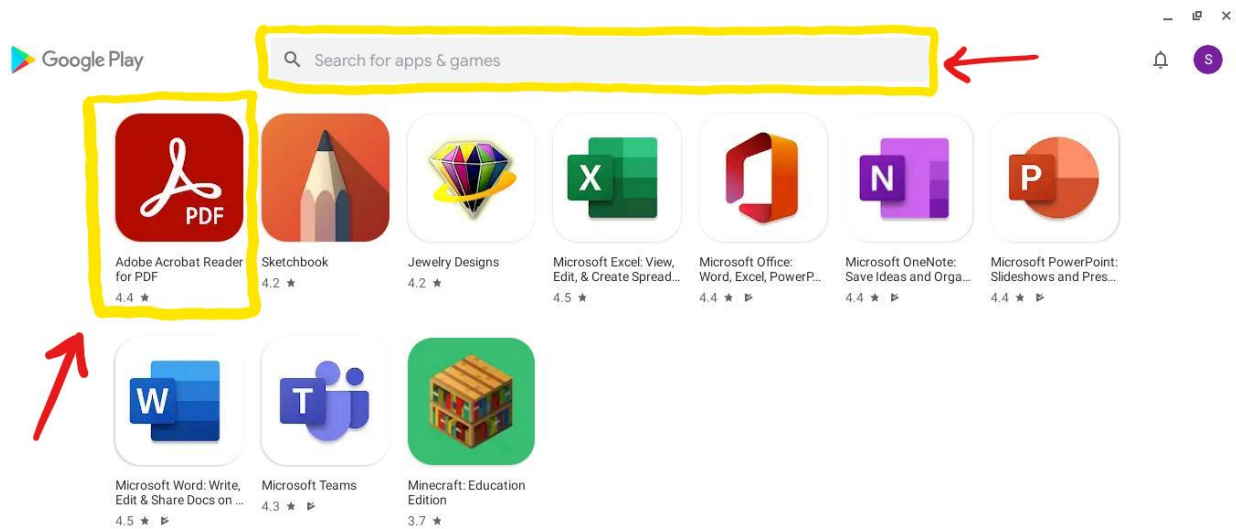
Google Play

Search for apps & games

S

PDF

Adobe Acrobat Reader for PDF
4.4 ★

Sketchbook
4.2 ★

Jewelry Designs
4.2 ★

X

Microsoft Excel: View, Edit, & Create Spread...
4.5 ★

Microsoft Office: Word, Excel, PowerP...
4.4 ★

N

Microsoft OneNote: Save Ideas and Orga...
4.4 ★

P

Microsoft PowerPoint: Slideshows and Pres...
4.4 ★

W

Microsoft Word: Write, Edit & Share Docs on ...
4.5 ★

T

Microsoft Teams
4.3 ★

Minecraft: Education Edition
3.7 ★